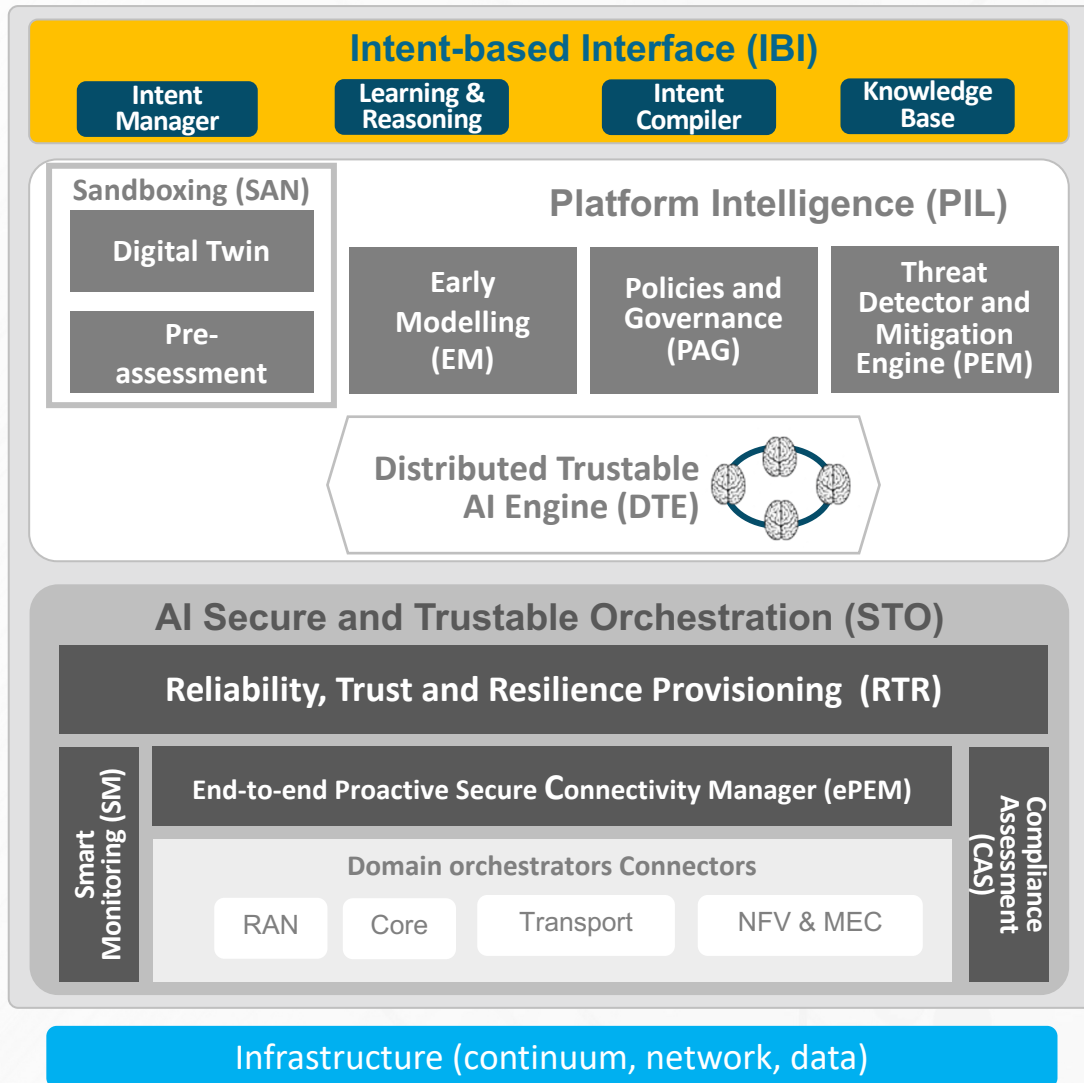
Intent-based Interface (IBI)

Intent Manager

Learning & Reasoning

Intent Compiler

Knowledge Base

Sandboxing (SAN)

Digital Twin

Pre-assessment

Platform Intelligence (PIL)

Early Modelling (EM)

Policies and Governance (PAG)

Threat Detector and Mitigation Engine (PEM)

Distributed Trustable AI Engine (DTE)

AI Secure and Trustable Orchestration (STO)

Reliability, Trust and Resilience Provisioning (RTR)

Smart Monitoring (SM)

End-to-end Proactive Secure Connectivity Manager (ePEM)

Compliance Assessment (CAS)

Domain orchestrators Connectors

RAN

Core

Transport

NFV & MEC

Infrastructure (continuum, network, data)